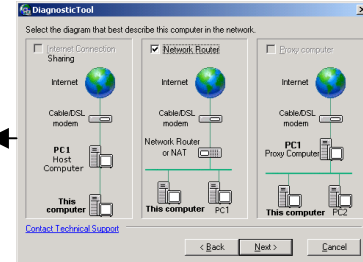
DiagnosticTool

Select the diagram that best describe this computer in the network.

Internet Connection Sharing

Internet

Cable/DSL modem

PC1
Host Computer

This computer

Network Router

Internet

Cable/DSL modem

Network Router or NAT

This computer

PC1

Proxy computer

Internet

Cable/DSL modem

PC1
Proxy Computer

This computer

PC2

Contact Technical Support

< Back

Next >

Cancel